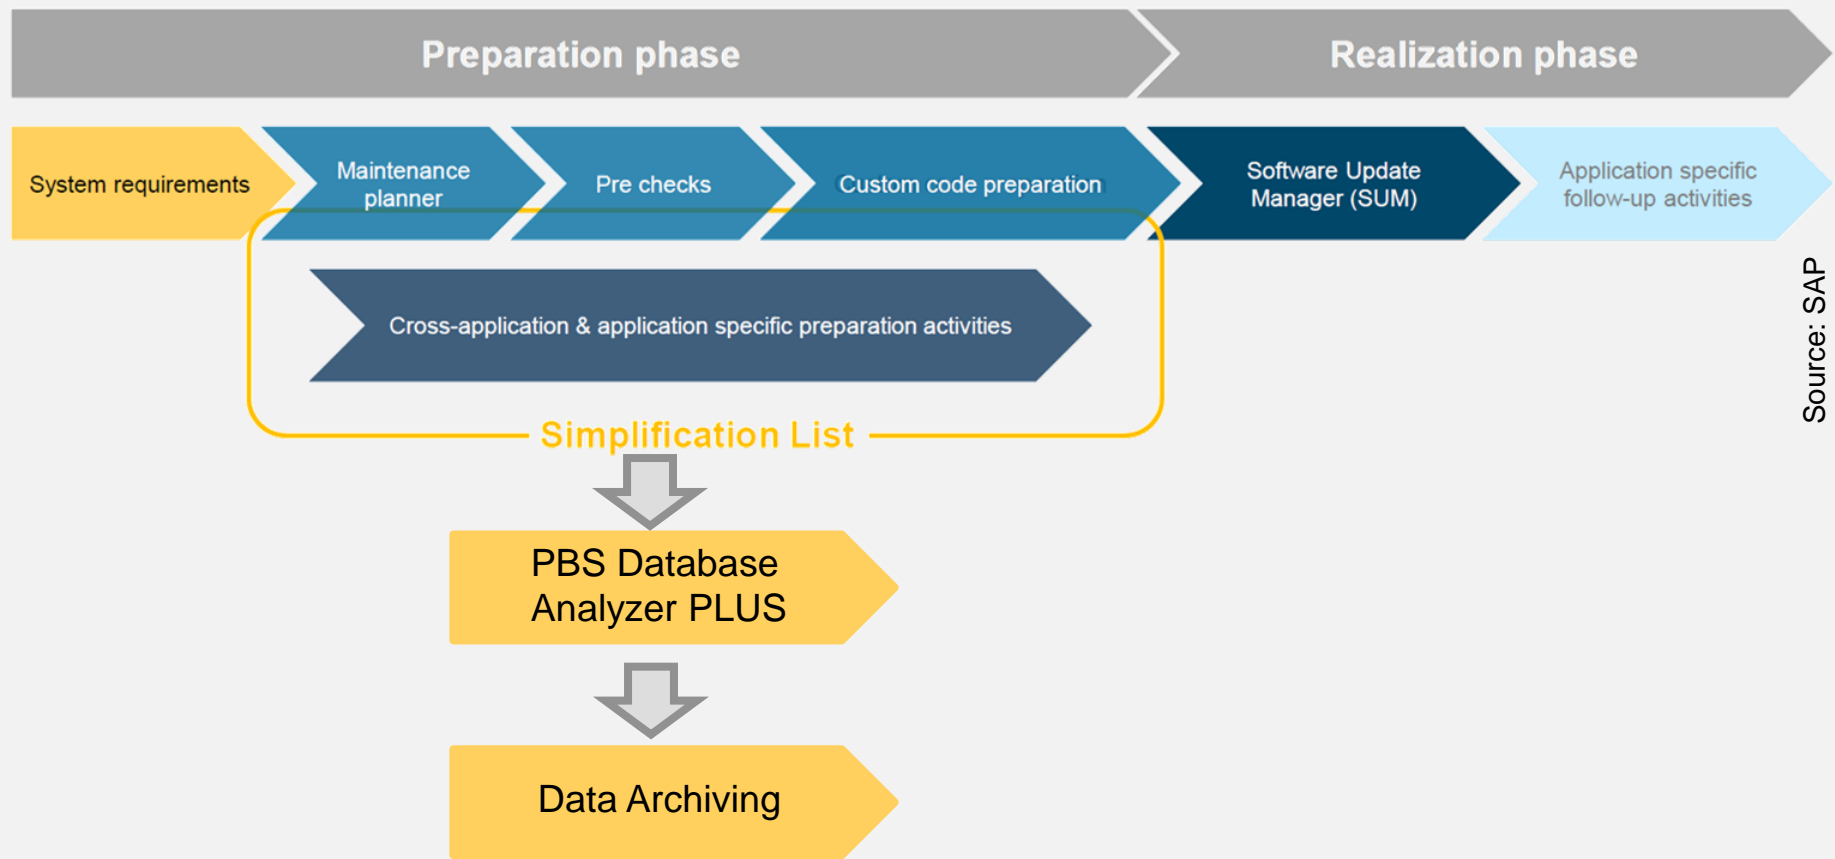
Preparation phase

Realization phase

System requirements

Maintenance planner

Pre checks

Custom code preparation

Software Update Manager (SUM)

Application specific follow-up activities

Cross-application & application specific preparation activities

Simplification List

PBS Database Analyzer PLUS

Data Archiving

Source: SAP